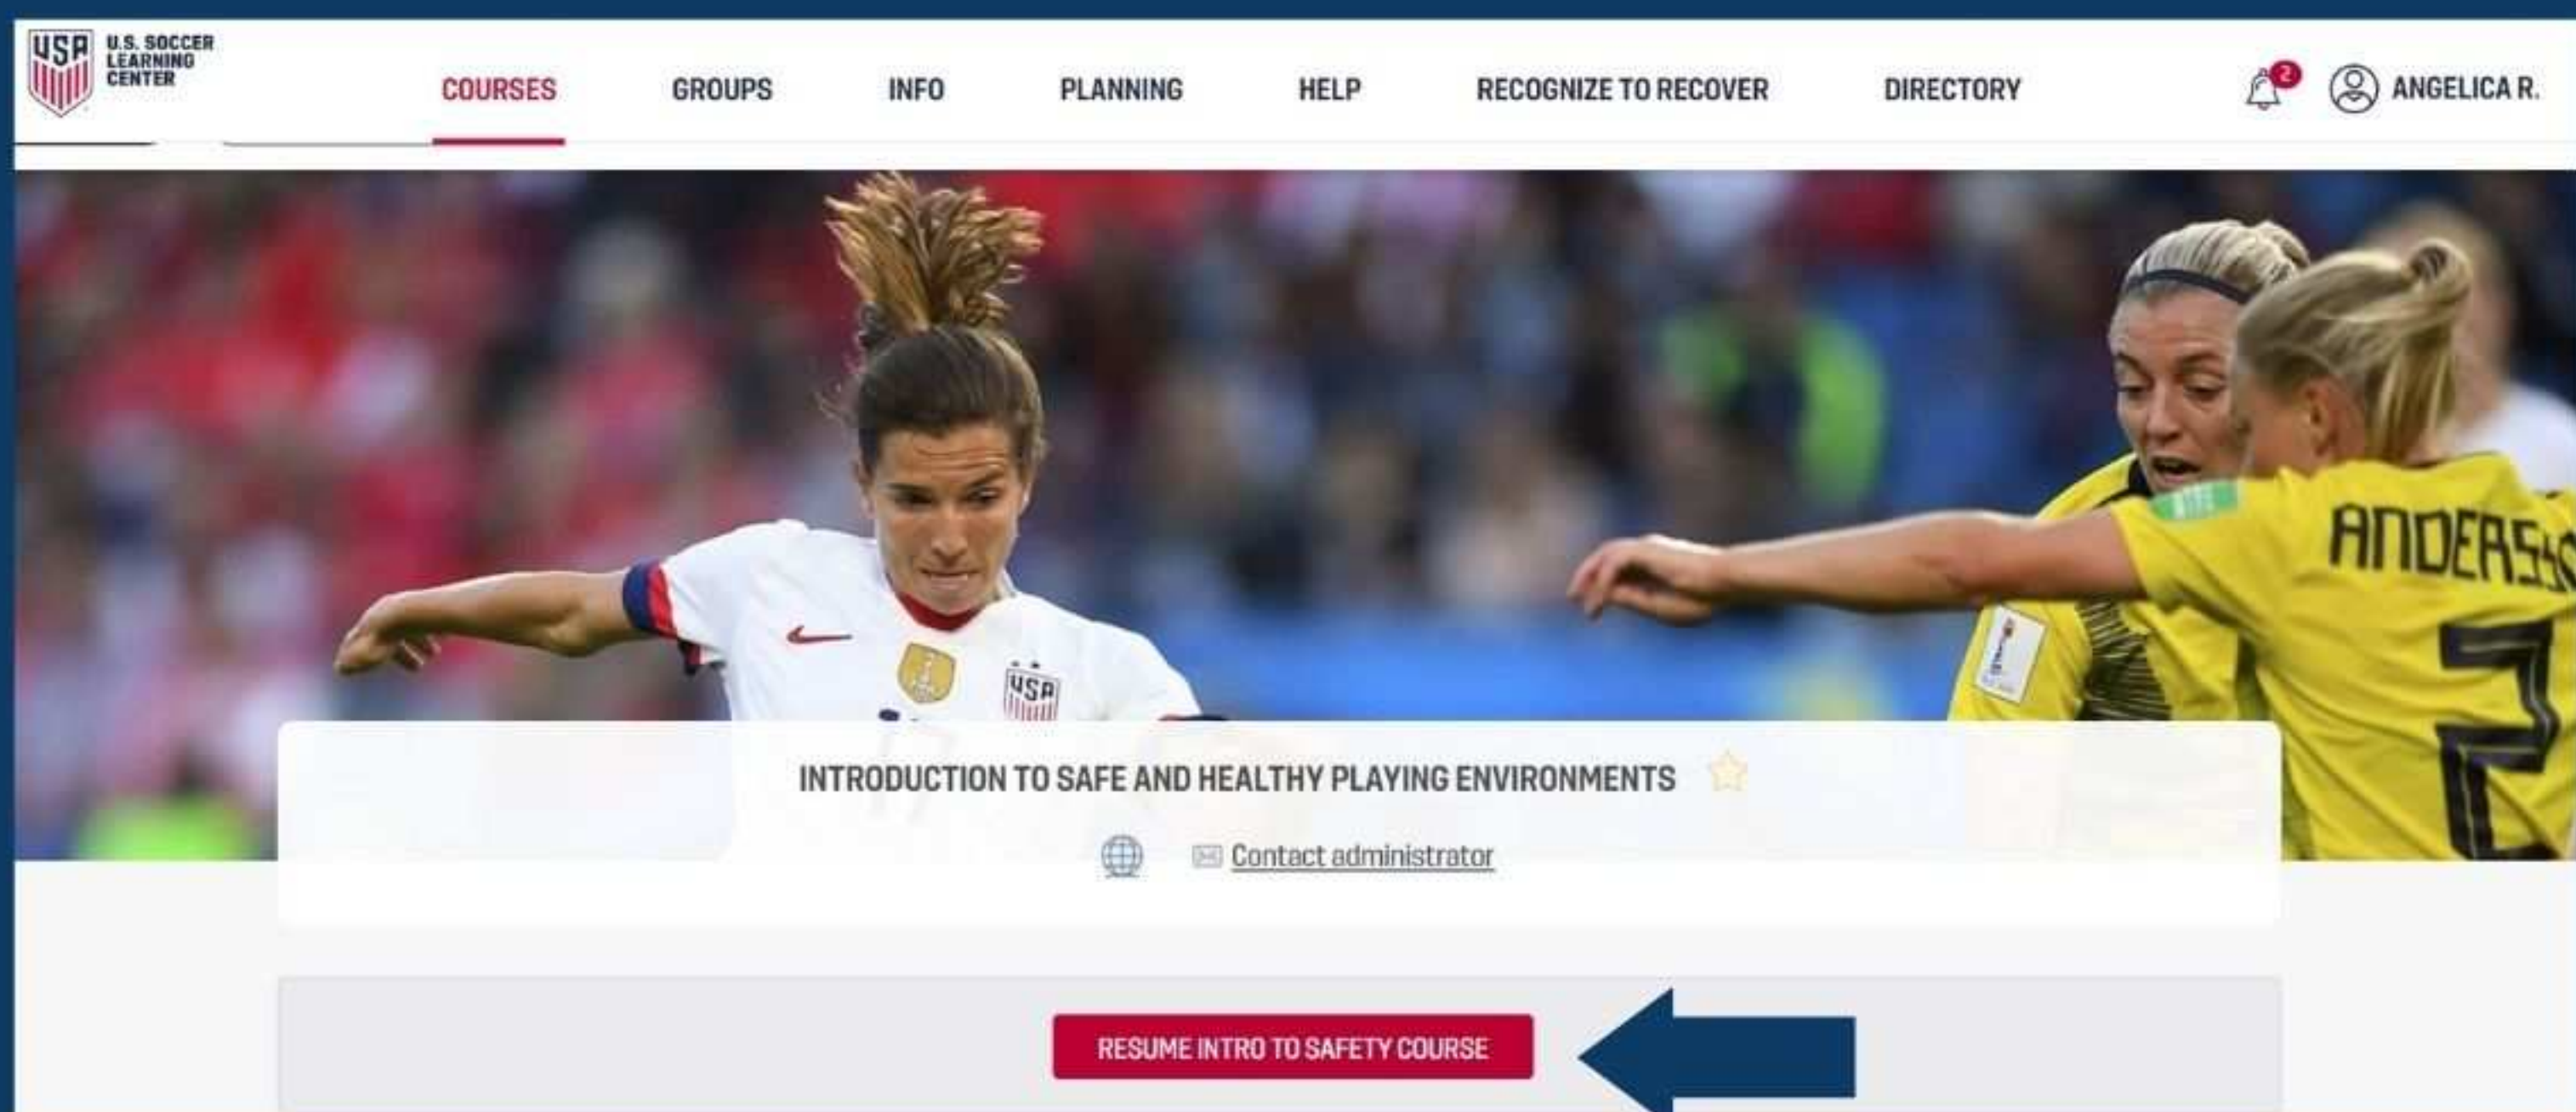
USA U.S. SOCCER LEARNING CENTER

COURSES GROUPS INFO PLANNING HELP RECOGNIZE TO RECOVER DIRECTORY

2

ANGELICA R.

USA

ANDERSS

2

INTRODUCTION TO SAFE AND HEALTHY PLAYING ENVIRONMENTS

Contact administrator

RESUME INTRO TO SAFETY COURSE